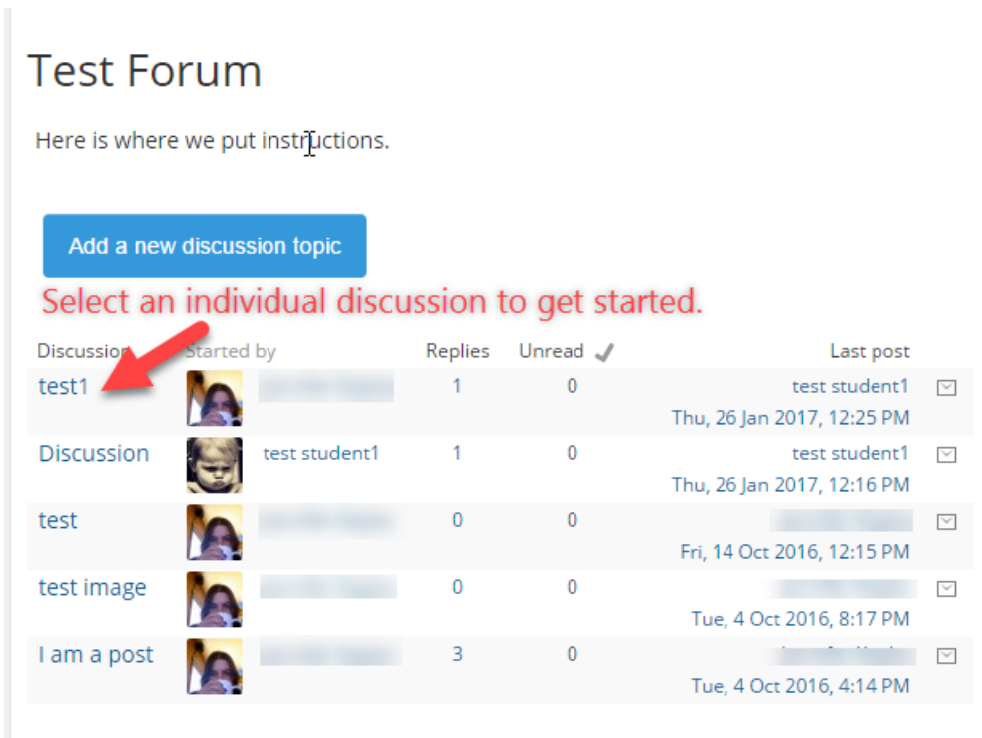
Test Forum

Here is where we put instructions.

Add a new discussion topic

Select an individual discussion to get started.

| Discussion | Started by | Replies | Unread | Last post |
|---|---|---|---|---|
| test1 | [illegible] | 1 | 0 | test student1 Thu, 26 Jan 2017, 12:25 PM |
| Discussion | test student1 | 1 | 0 | test student1 Thu, 26 Jan 2017, 12:16 PM |
| test | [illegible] | 0 | 0 | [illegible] Fri, 14 Oct 2016, 12:15 PM |
| test image | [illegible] | 0 | 0 | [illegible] Tue, 4 Oct 2016, 8:17 PM |
| I am a post | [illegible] | 3 | 0 | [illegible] Tue, 4 Oct 2016, 4:14 PM |